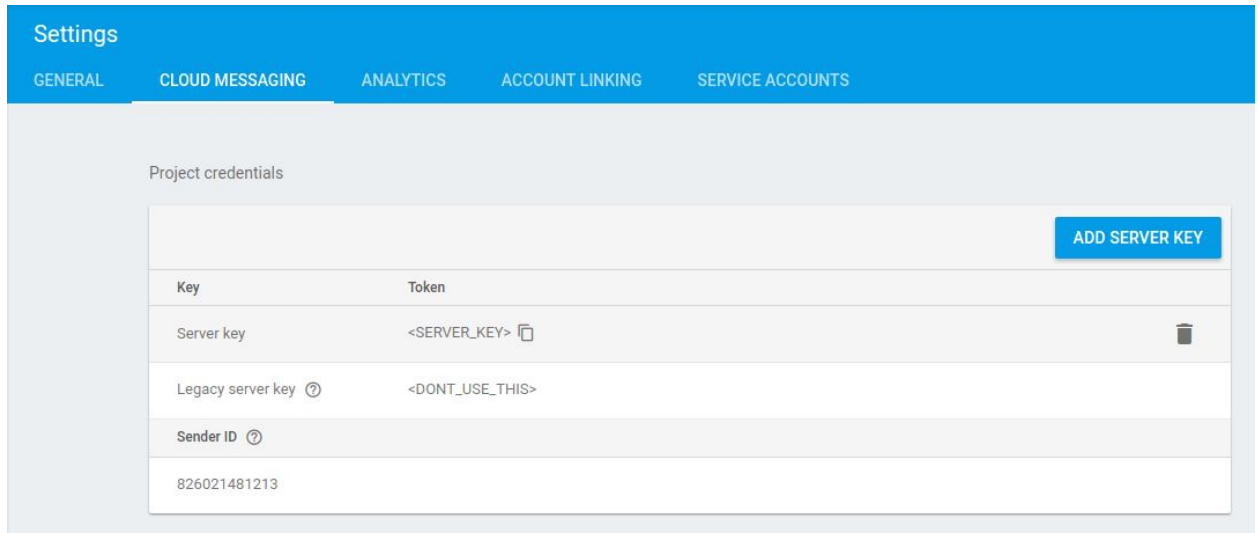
Settings

GENERAL CLOUD MESSAGING ANALYTICS ACCOUNT LINKING SERVICE ACCOUNTS

Project credentials

ADD SERVER KEY

| Key | Token |
|---|---|
| Server key | <SERVER_KEY> |
| Legacy server key | <DONT_USE_THIS> |

Sender ID

826021481213